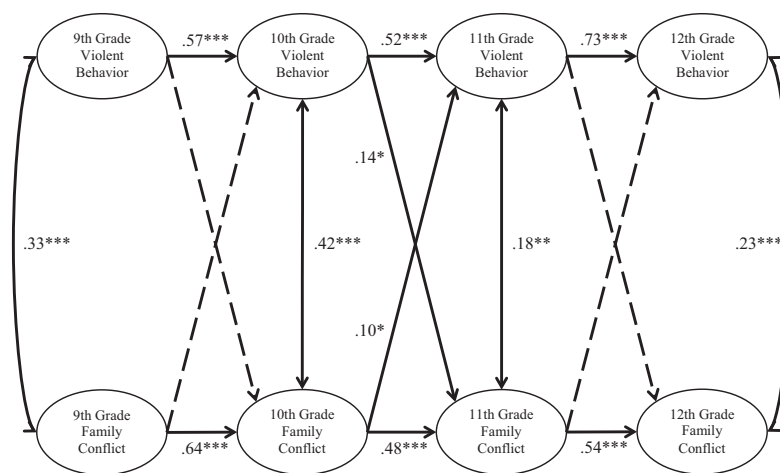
9th Grade Violent Behavior

.57***

10th Grade Violent Behavior

.52***

11th Grade Violent Behavior

.73***

12th Grade Violent Behavior

.14*

.33***

.42***

.18**

.23***

.10*

9th Grade Family Conflict

.64***

10th Grade Family Conflict

.48***

11th Grade Family Conflict

.54***

12th Grade Family Conflict